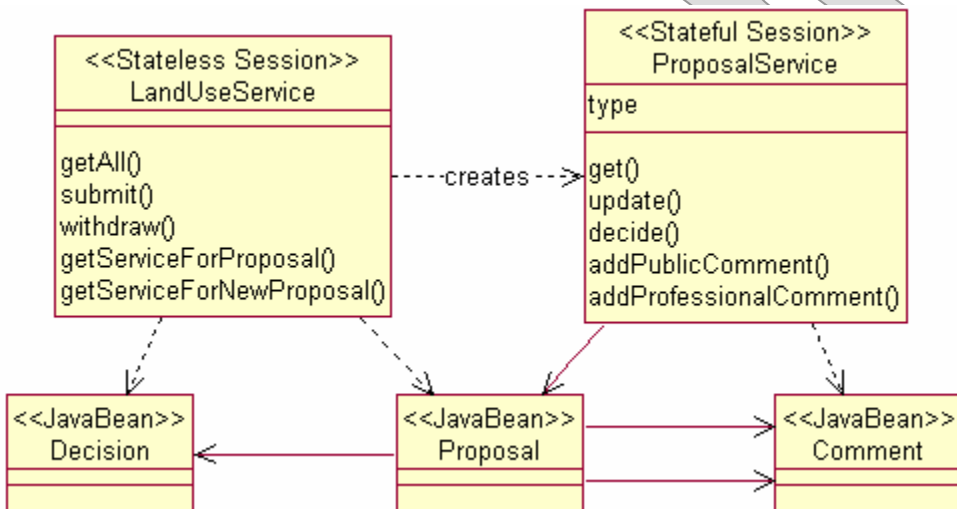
<<Stateless Session>>
LandUseService

getAll()
submit()
withdraw()
getServiceForProposal()
getServiceForNewProposal()

creates

<<Stateful Session>>
ProposalService

type

get()
update()
decide()
addPublicComment()
addProfessionalComment()

<<JavaBean>>
Decision

<<JavaBean>>
Proposal

<<JavaBean>>
Comment